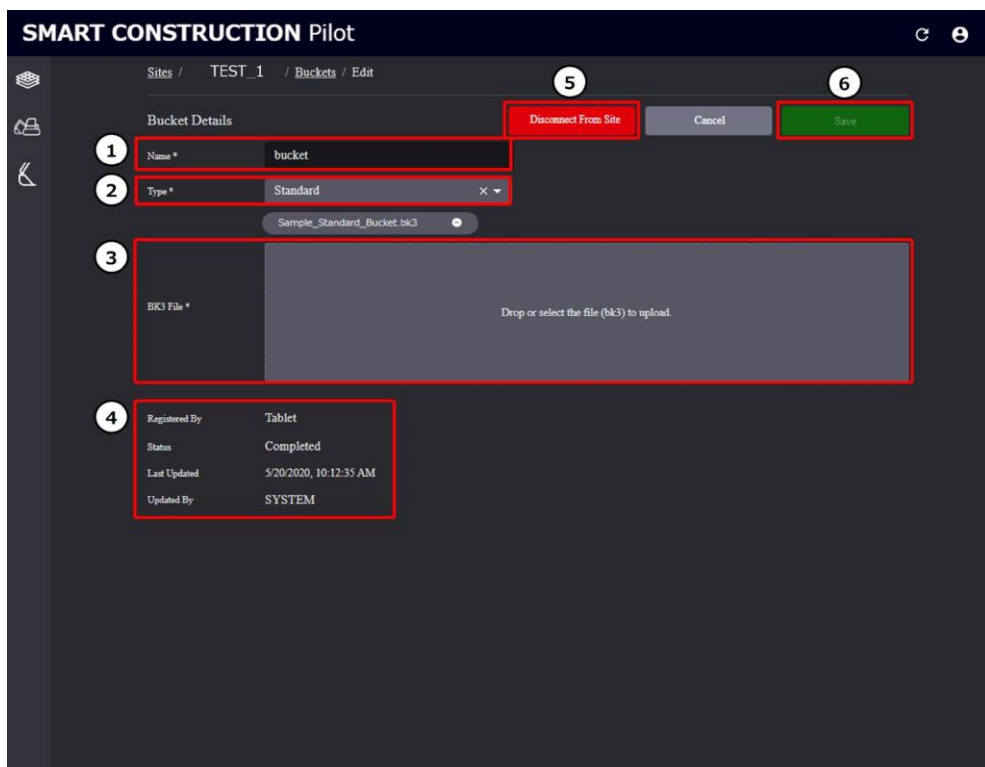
SMART CONSTRUCTION Pilot

Sites / TEST_1 / Buckets / Edit

5

6

Bucket Details

Disconnect From Site

Cancel

Save

1

Name * bucket

2

Type * Standard

Sample_Standard_Bucket.bk3

3

BK3 File *

Drop or select the file (bk3) to upload.

4

| | |
|---|---|
| Registered By | Tablet |
| Status | Completed |
| Last Updated | 5/20/2020, 10:12:35 AM |
| Updated By | SYSTEM |